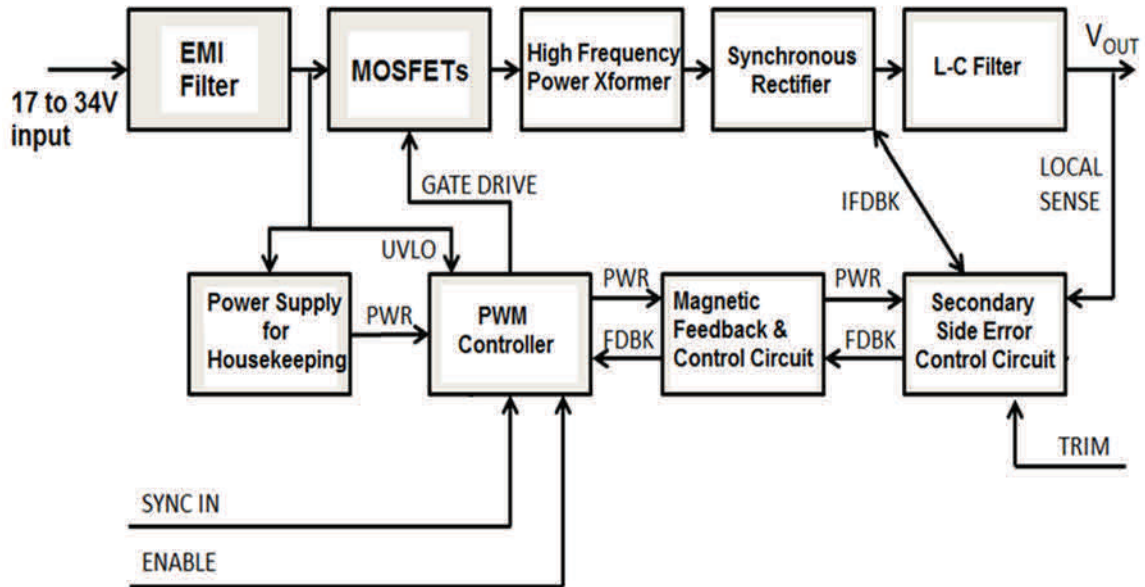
17 to 34V input

EMI Filter

MOSFETs

High Frequency Power Xformer

Synchronous Rectifier

L-C Filter

$V_{OUT}$

GATE DRIVE

IFDBK

LOCAL SENSE

UVLO

Power Supply for Housekeeping

PWR

PWM Controller

PWR

FDBK

Magnetic Feedback & Control Circuit

PWR

FDBK

Secondary Side Error Control Circuit

TRIM

SYNC IN

ENABLE